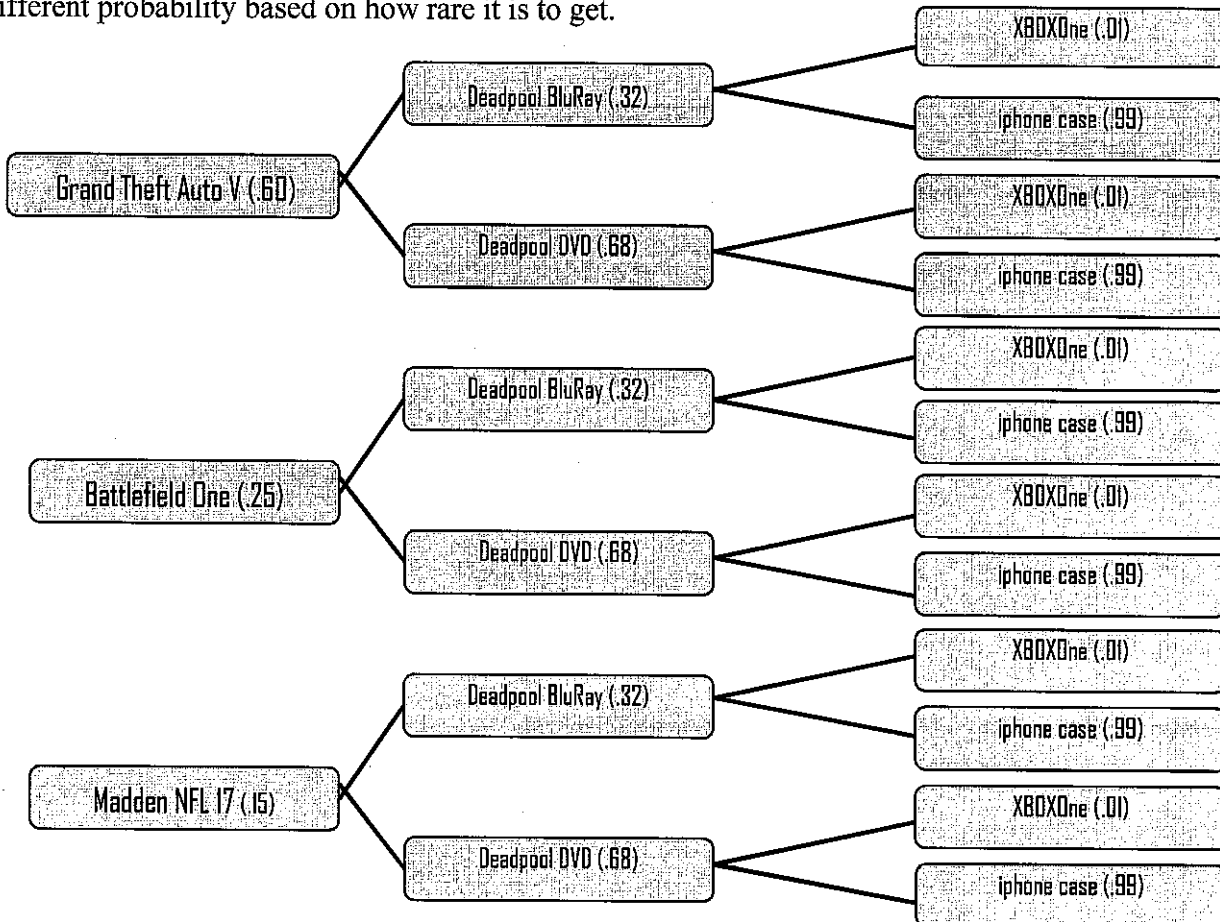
ifferent probability based on how rare it is to get.

Grand Theft Auto V (.60)

Deadpool BluRay (.32)

XBOXOne (.01)

iphone case (.99)

Deadpool DVD (.68)

XBOXOne (.01)

iphone case (.99)

Battlefield One (.25)

Deadpool BluRay (.32)

XBOXOne (.01)

iphone case (.99)

Deadpool DVD (.68)

XBOXOne (.01)

iphone case (.99)

Madden NFL 17 (.15)

Deadpool BluRay (.32)

XBOXOne (.01)

iphone case (.99)

Deadpool DVD (.68)

XBOXOne (.01)

iphone case (.99)